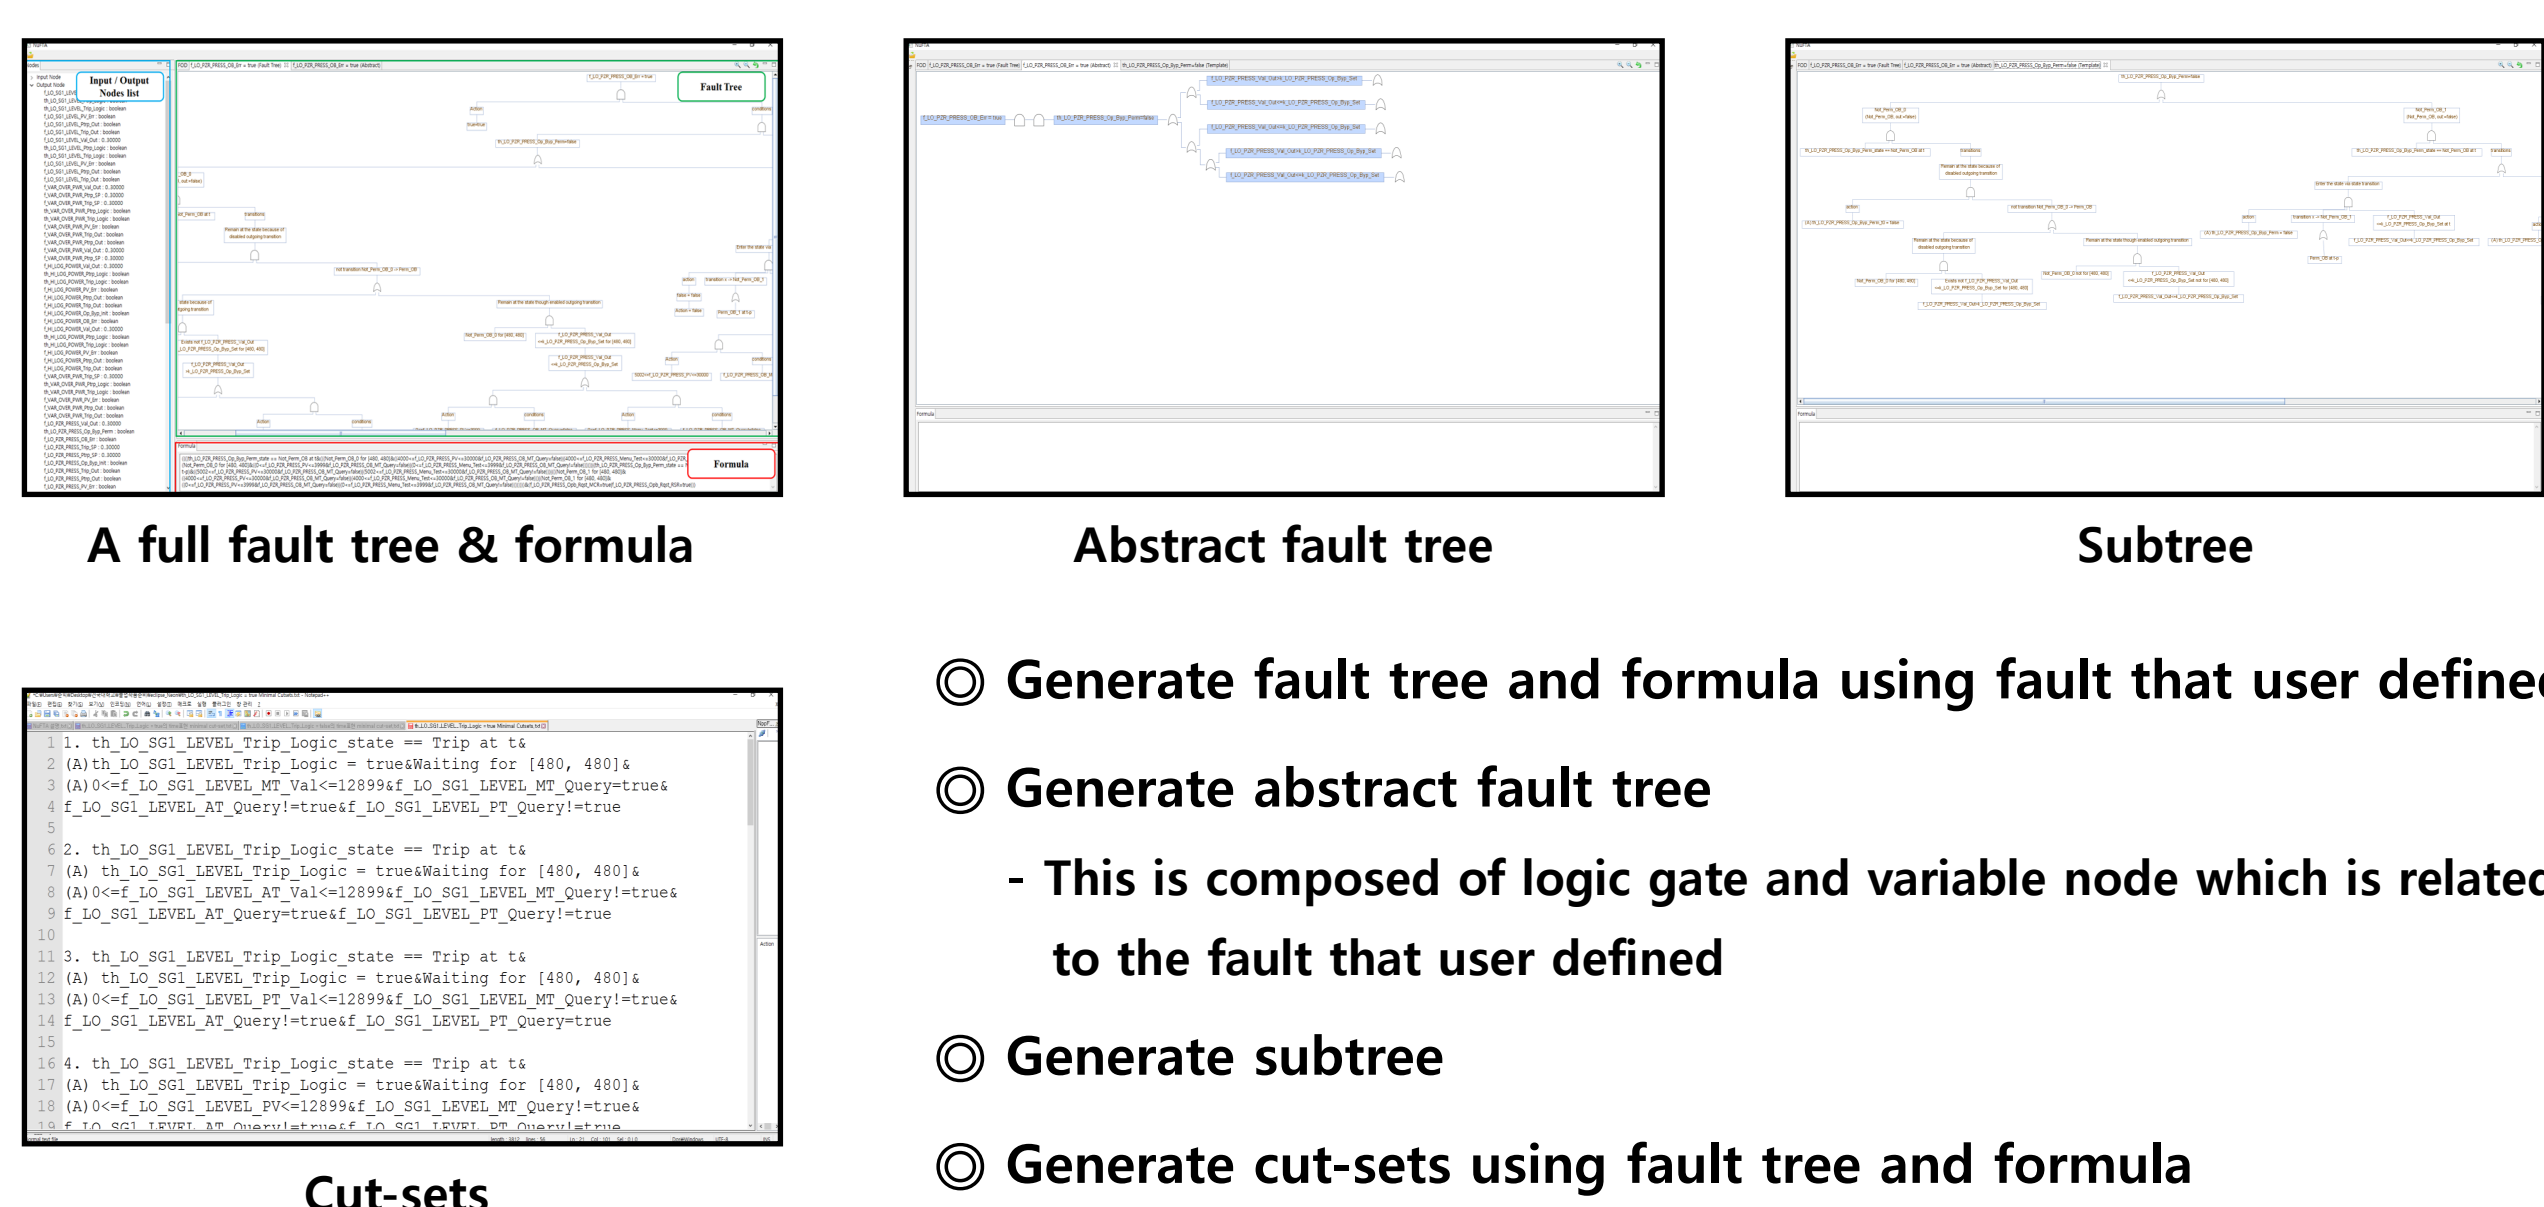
Input / Output Nodes list

Fault Tree

Formula

A full fault tree & formula

Abstract fault tree

Subtree

1 1. th_LO_SG1_LEVEL_Trip_Logic_state == Trip at t&
2 (A) th_LO_SG1_LEVEL_Trip_Logic = true&Waiting for [480, 480]&
3 (A) 0<=f_LO_SG1_LEVEL_MT_Val<=12899&f_LO_SG1_LEVEL_MT_Query=true&
4 f_LO_SG1_LEVEL_AT_Query!=true&f_LO_SG1_LEVEL_PT_Query!=true
5
6 2. th_LO_SG1_LEVEL_Trip_Logic_state == Trip at t&
7 (A) th_LO_SG1_LEVEL_Trip_Logic = true&Waiting for [480, 480]&
8 (A) 0<=f_LO_SG1_LEVEL_AT_Val<=12899&f_LO_SG1_LEVEL_MT_Query!=true&
9 f_LO_SG1_LEVEL_AT_Query=true&f_LO_SG1_LEVEL_PT_Query!=true
10
11 3. th_LO_SG1_LEVEL_Trip_Logic_state == Trip at t&
12 (A) th_LO_SG1_LEVEL_Trip_Logic = true&Waiting for [480, 480]&
13 (A) 0<=f_LO_SG1_LEVEL_PT_Val<=12899&f_LO_SG1_LEVEL_MT_Query!=true&
14 f_LO_SG1_LEVEL_AT_Query!=true&f_LO_SG1_LEVEL_PT_Query=true
15
16 4. th_LO_SG1_LEVEL_Trip_Logic_state == Trip at t&
17 (A) th_LO_SG1_LEVEL_Trip_Logic = true&Waiting for [480, 480]&
18 (A) 0<=f_LO_SG1_LEVEL_PV<=12899&f_LO_SG1_LEVEL_MT_Query!=true&
19 f_LO_SG1_LEVEL_AT_Query!=true&f_LO_SG1_LEVEL_PT_Query!=true

Cut-sets

◎ Generate fault tree and formula using fault that user define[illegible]

◎ Generate abstract fault tree

- This is composed of logic gate and variable node which is relate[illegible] to the fault that user defined

◎ Generate subtree

◎ Generate cut-sets using fault tree and formula